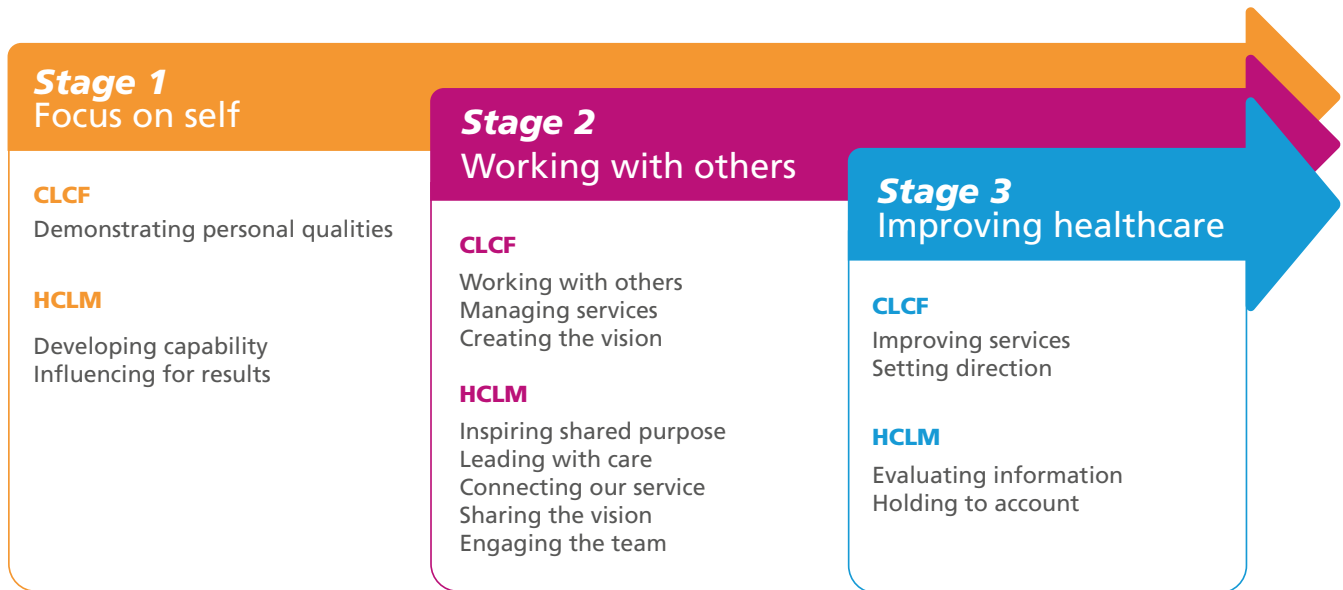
Stage 1
Focus on self

CLCF
Demonstrating personal qualities

HCLM
Developing capability
Influencing for results

Stage 2
Working with others

CLCF
Working with others
Managing services
Creating the vision

HCLM
Inspiring shared purpose
Leading with care
Connecting our service
Sharing the vision
Engaging the team

Stage 3
Improving healthcare

CLCF
Improving services
Setting direction

HCLM
Evaluating information
Holding to account